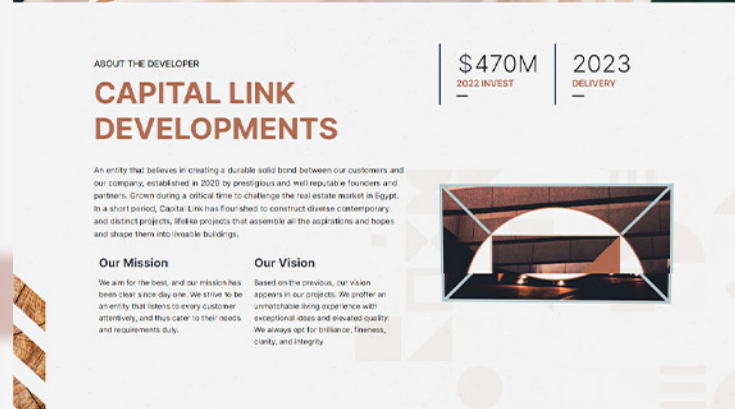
ABOUT THE DEVELOPER

CAPITAL LINK DEVELOPMENTS

$470M
2022 INVEST

2023
DELIVERY

An entity that believes in creating a durable solid bond between our customers and our company, established in 2020 by prestigious and well reputable founders and partners. Grown during a critical time to challenge the real estate market in Egypt. In a short period, Capital Link has flourished to construct diverse contemporary and distinct projects, lifelike projects that assemble all the aspirations and hopes and shape them into liveable buildings.

Our Mission

We aim for the best, and our mission has been clear since day one. We strive to be an entity that listens to every customer attentively, and thus cater to their needs and requirements duly.

Our Vision

Based on the previous, our vision appears in our projects. We proffer an unmatchable living experience with exceptional ideas and elevated quality. We always opt for brilliance, fineness, clarity, and integrity.